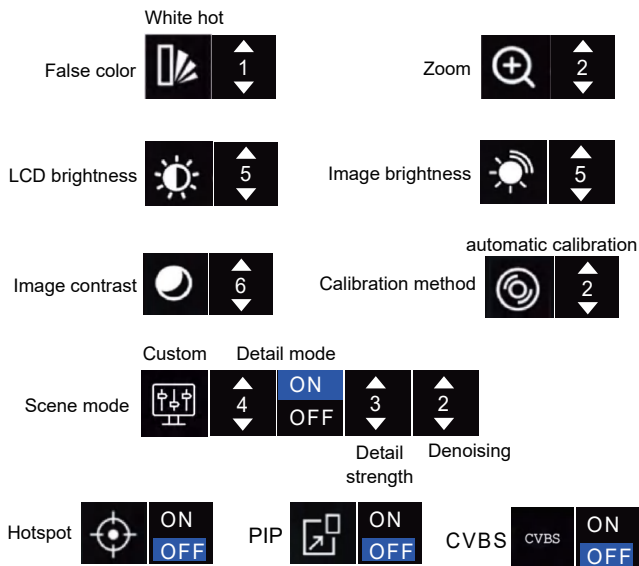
White hot

False color 1

Zoom 2

LCD brightness 5

Image brightness 5

automatic calibration

Image contrast 6

Calibration method 2

Custom Detail mode

Scene mode 4 ON OFF 3 2

Detail strength Denoising

Hotspot ON OFF

PIP ON OFF

CVBS CVBS ON OFF